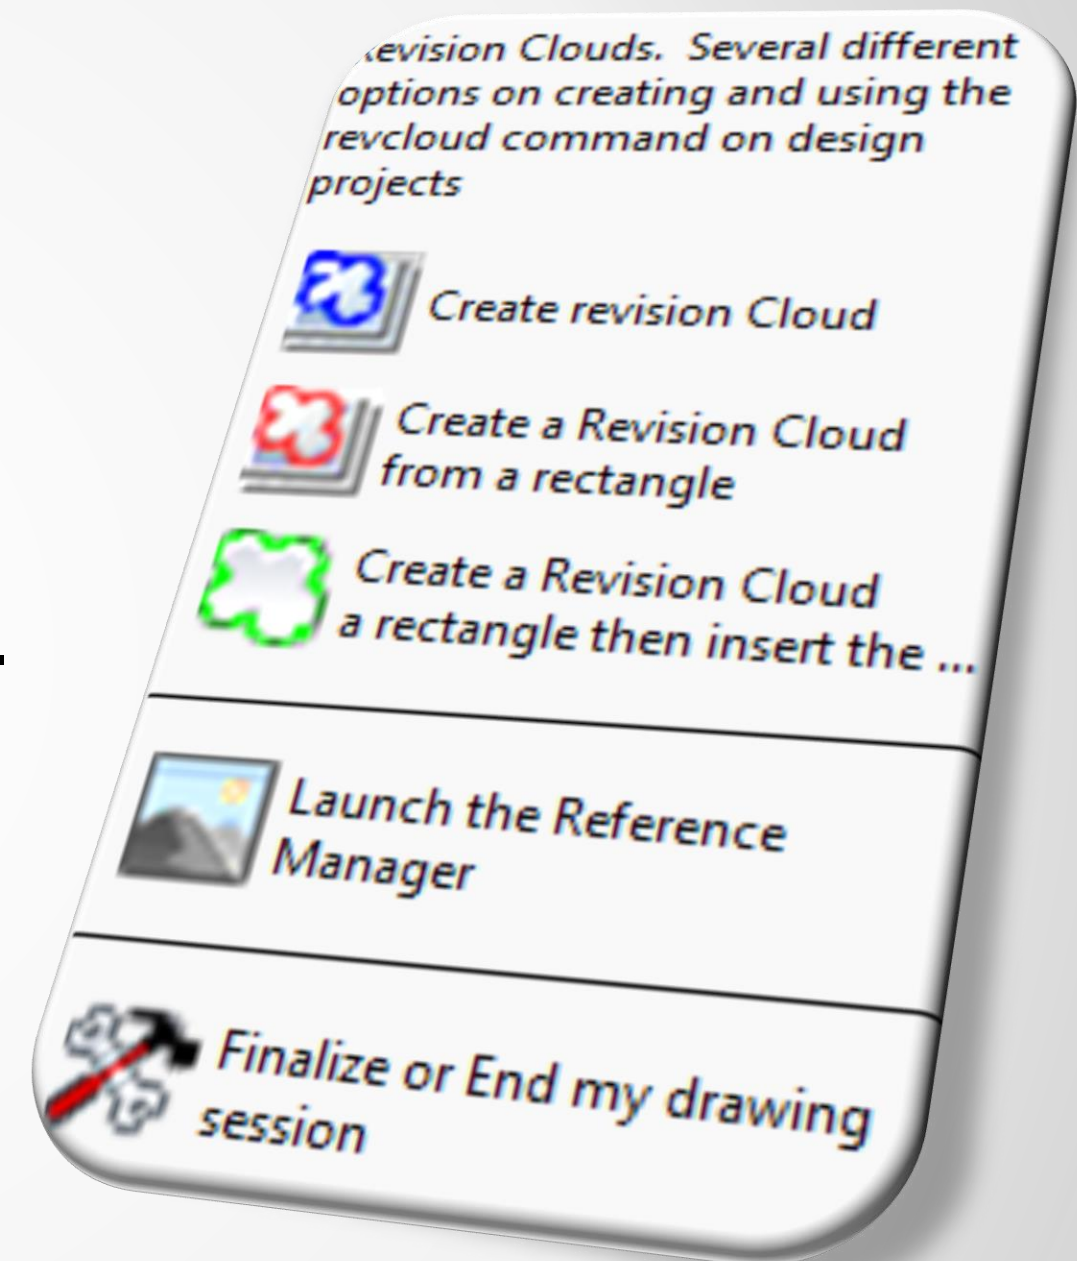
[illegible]evision Clouds. Several different options on creating and using the revcloud command on design projects

Create revision Cloud

Create a Revision Cloud from a rectangle

Create a Revision Cloud a rectangle then insert the ...

Launch the Reference Manager

Finalize or End my drawing session